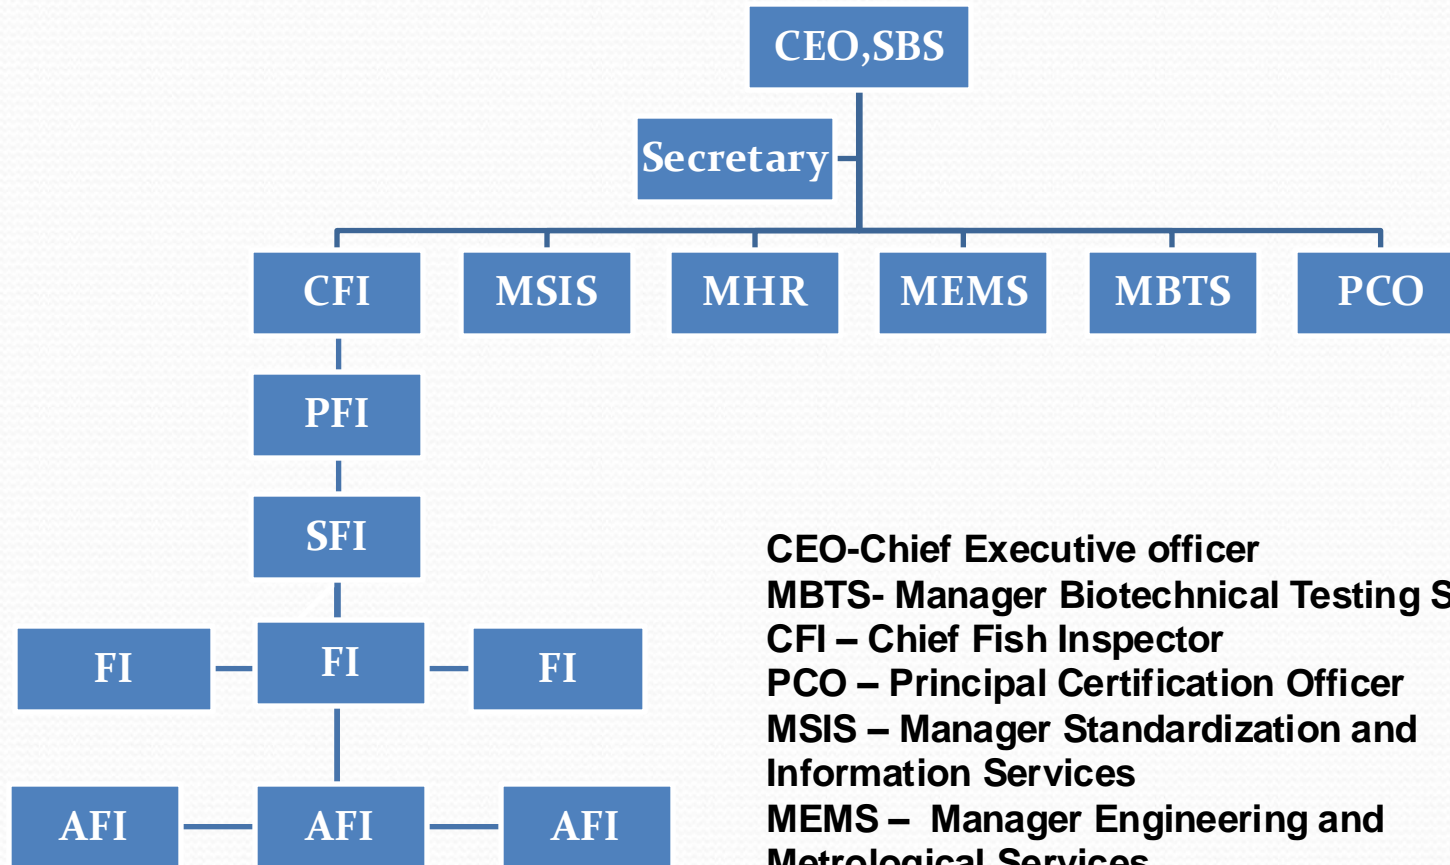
CEO,SBS

Secretary

CFI
MSIS
MHR
MEMS
MBTS
PCO

PFI

SFI

FI
FI
FI

AFI
AFI
AFI

CEO-Chief Executive officer
MBTS- Manager Biotechnical Testing S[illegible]
CFI – Chief Fish Inspector
PCO – Principal Certification Officer
MSIS – Manager Standardization and Information Services
MEMS – Manager Engineering and Metrological Services